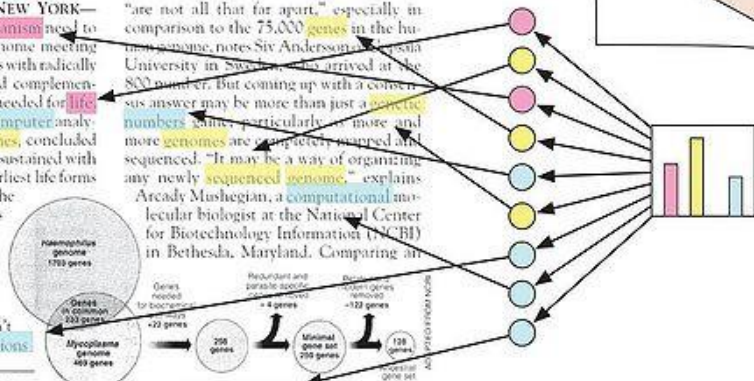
NEW YORK—
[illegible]anism need to
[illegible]nome meeting
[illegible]s with radically
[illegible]d complemen-
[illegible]eeded for life,
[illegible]mputer analy-
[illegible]es, concluded
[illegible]sustained with
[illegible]rliest life forms
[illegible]he

"are not all that far apart," especially in comparison to the 75,000 genes in the human genome, notes Siv Andersson of Uppsala University in Sweden, who arrived at the 800 number. But coming up with a consensus answer may be more than just a genetic numbers game, particularly as more and more genomes are completely mapped and sequenced. "It may be a way of organizing any newly sequenced genome," explains Arcady Mushegian, a computational molecular biologist at the National Center for Biotechnology Information (NCBI) in Bethesda, Maryland. Comparing an

Haemophilus genome 1703 genes

Genes in common 233 genes

Mycoplasma genome 469 genes

Genes needed for biochemical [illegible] +22 genes

256 genes

Redundant and parasite-specific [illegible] removed −4 genes

Minimal gene set 250 genes

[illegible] removed −122 genes

128 genes

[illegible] gene set

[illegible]ions